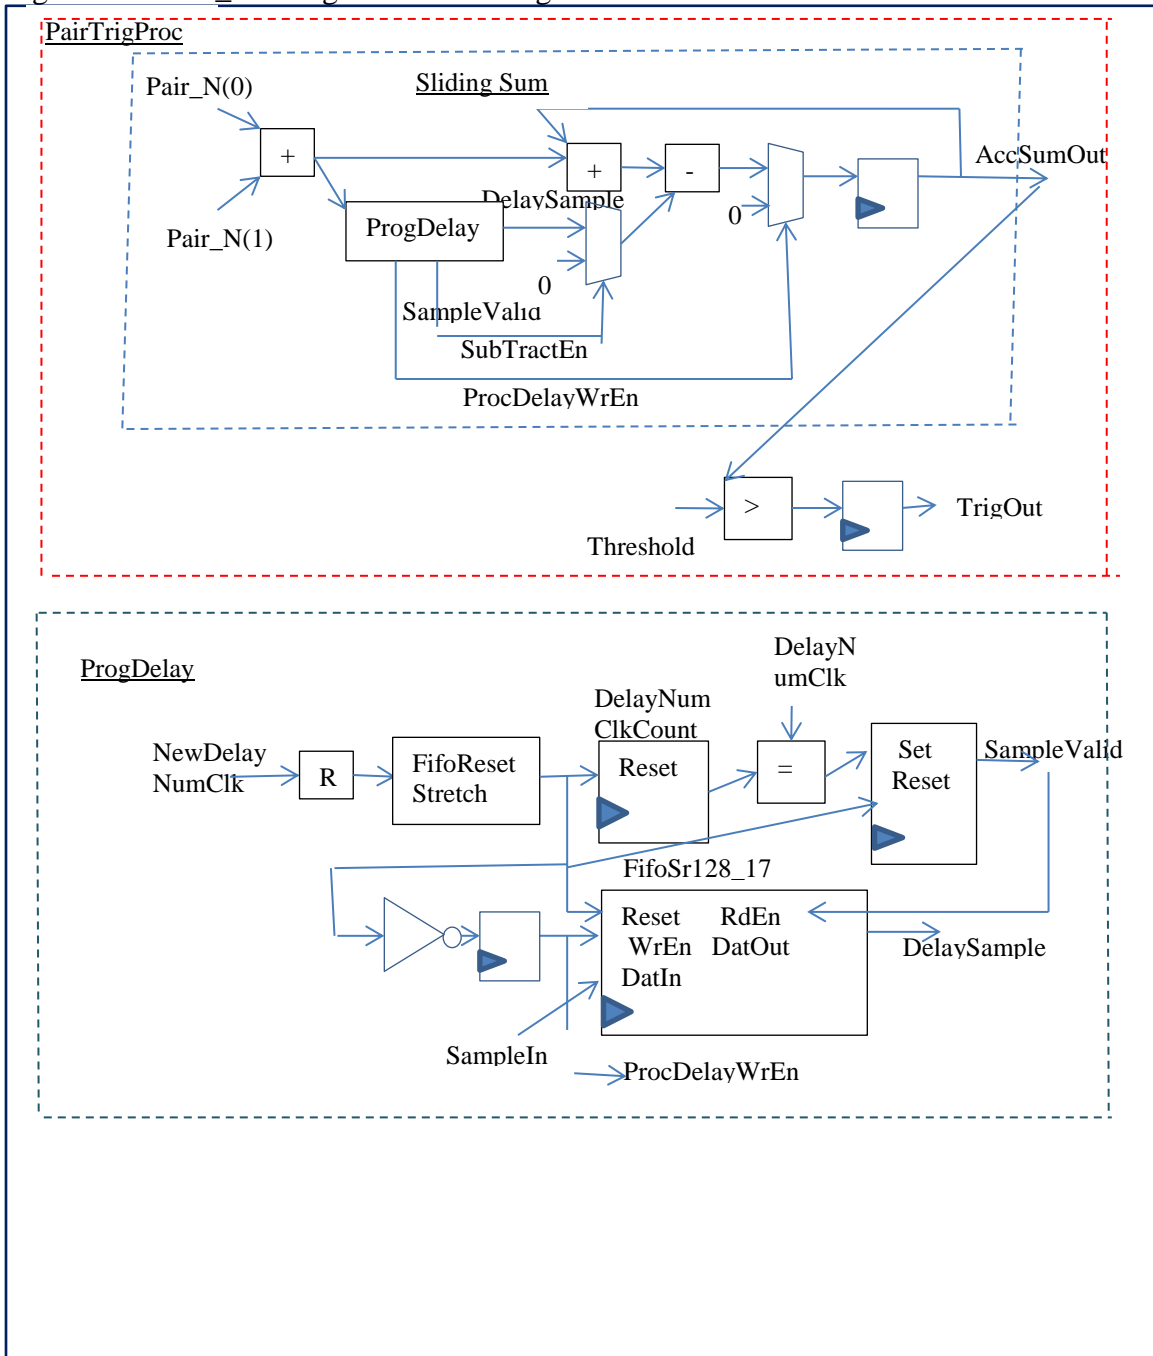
PairTrigProc

Pair_N(0)

Sliding Sum

+

+

-

AccSumOut

DelaySample

Pair_N(1)

ProgDelay

0

0

SampleValid

SubTractEn

ProcDelayWrEn

>

TrigOut

Threshold

ProgDelay

DelayNumClk

DelayNumClkCount

NewDelayNumClk

R

FifoReset Stretch

Reset

=

Set Reset

SampleValid

FifoSr128_17

Reset RdEn

WrEn DatOut

DatIn

DelaySample

SampleIn

ProcDelayWrEn